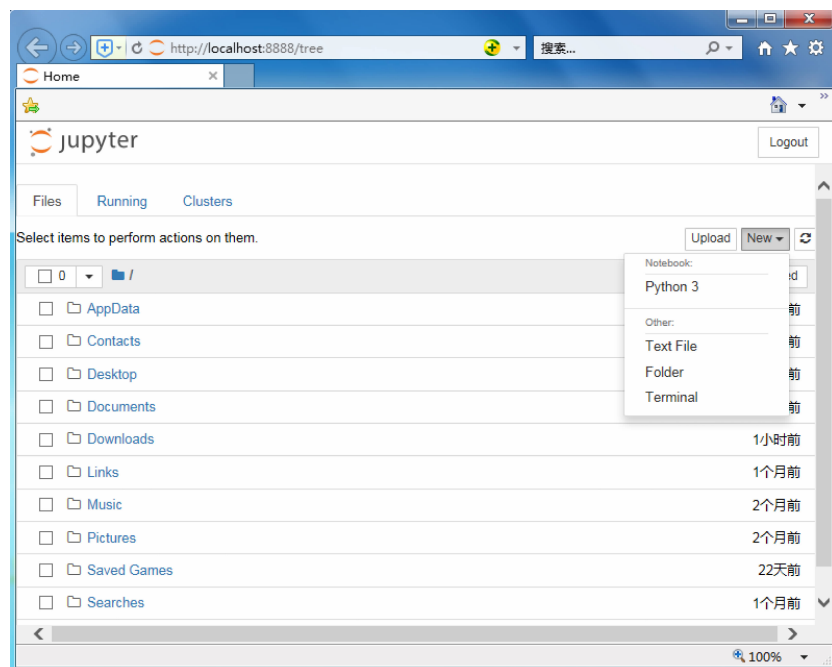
http://localhost:8888/tree
搜索...
Home
jupyter
Logout
Files
Running
Clusters
Select items to perform actions on them.
Upload
New
0
/
Notebook:
Python 3
Other:
Text File
Folder
Terminal
AppData
前
Contacts
前
Desktop
前
Documents
前
Downloads
1小时前
Links
1个月前
Music
2个月前
Pictures
2个月前
Saved Games
22天前
Searches
1个月前
100%